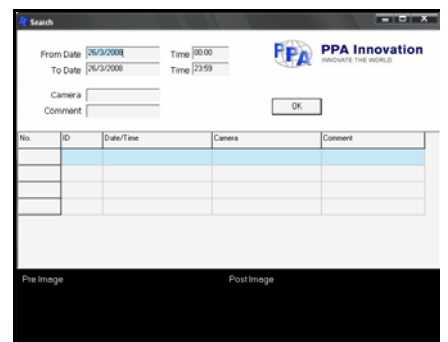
Search

From Date 26/3/2008 Time 00:00
To Date 26/3/2008 Time 23:59

PPA Innovation
INNOVATE THE WORLD

Camera
Comment

OK

| No. | ID | Date/Time | Camera | Comment |
|---|---|---|---|---|
| | | | | |
| | | | | |
| | | | | |
| | | | | |

Pre Image

Post Image